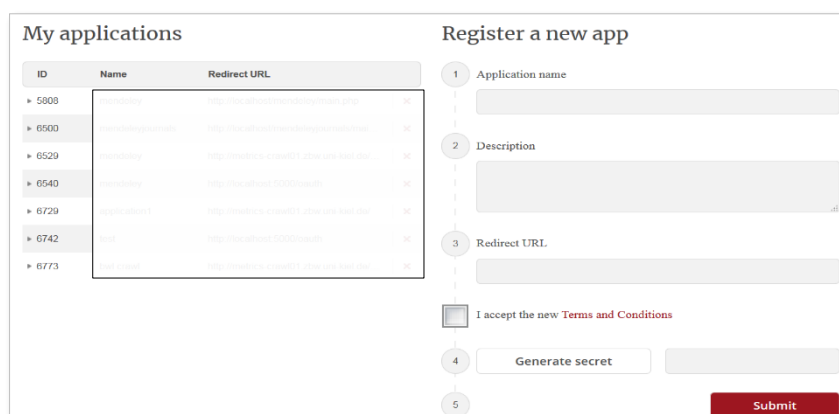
My applications

| ID | Name | Redirect URL |
|---|---|---|
| ▸ 5808 | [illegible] | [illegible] |
| ▸ 6500 | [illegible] | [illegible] |
| ▸ 6529 | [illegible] | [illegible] |
| ▸ 6540 | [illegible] | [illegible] |
| ▸ 6729 | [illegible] | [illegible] |
| ▸ 6742 | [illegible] | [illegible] |
| ▸ 6773 | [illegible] | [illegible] |

Register a new app

1 Application name

2 Description

3 Redirect URL

I accept the new Terms and Conditions

4 Generate secret

5 Submit